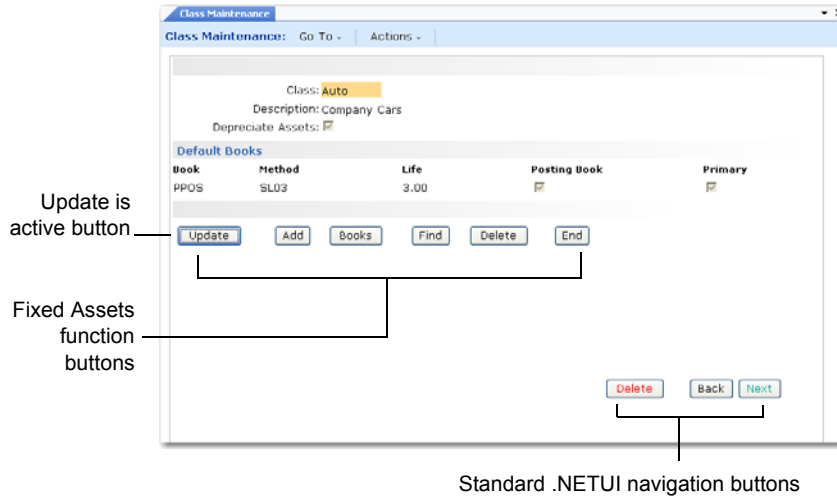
Class Maintenance

Class Maintenance: Go To Actions

Class: Auto
Description: Company Cars
Depreciate Assets:

Default Books

| Book | Method | Life | Posting Book | Primary |
|---|---|---|---|---|
| PPOS | SL03 | 3.00 | | |

Update Add Books Find Delete End

Update is active button

Fixed Assets function buttons

Delete Back Next

Standard .NETUI navigation buttons